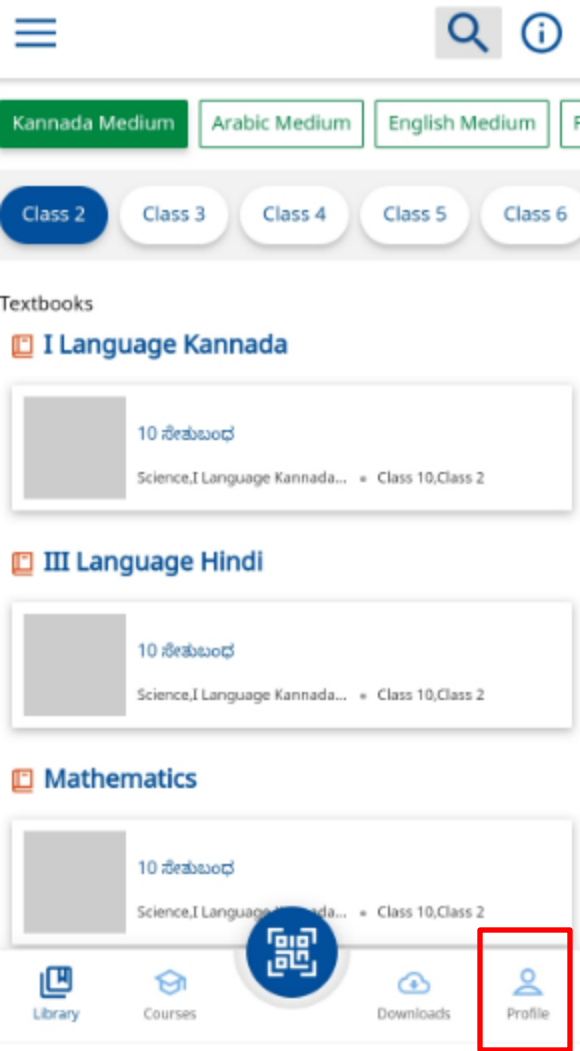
Kannada Medium
Arabic Medium
English Medium

Class 2
Class 3
Class 4
Class 5
Class 6

Textbooks

I Language Kannada

10 ಸೇತುಬಂಧ
Science,I Language Kannada... • Class 10,Class 2

III Language Hindi

10 ಸೇತುಬಂಧ
Science,I Language Kannada... • Class 10,Class 2

Mathematics

10 ಸೇತುಬಂಧ
Science,I Language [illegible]nada... • Class 10,Class 2

Library
Courses
Downloads
Profile